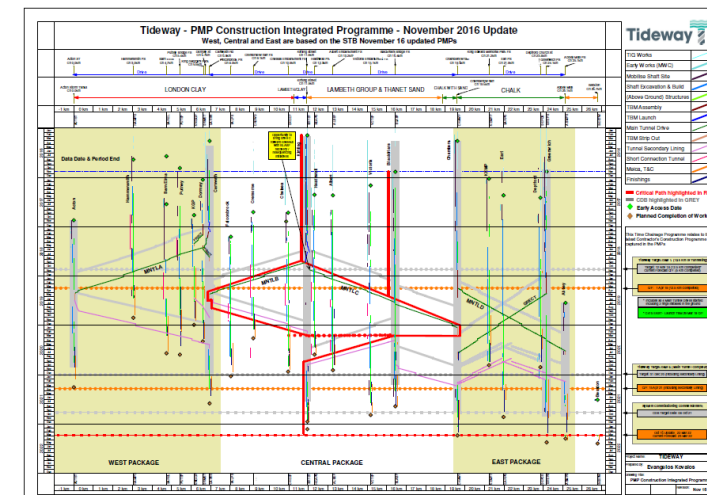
Tideway - PMP Construction Integrated Programme - November 2016 Update
West, Central and East are based on the STB November 16 updated PMPs

Tideway

LONDON CLAY
LAMBETH GROUP & THANET SAND
CHALK WITH SAND
CHALK

Data Date & Period End

MNTLA
MNTLB
MNTLC
MNTLD

WEST PACKAGE
CENTRAL PACKAGE
EAST PACKAGE

TTG Works
Early Works (MWC)
Mobilise Shaft Site
Shaft Excavation & Build
(Above Ground) Structures
TBM Assembly
TBM Launch
Main Tunnel Drive
TBM Strip Out
Tunnel Secondary Lining
Short Connection Tunnel
Meica, T&C
Finishings

Critical Path highlighted in R
CDB highlighted in GREY
Early Access Date
Planned Completion of Work

TIDEWAY
Evangelos Kovalos
PMP Construction Integrated Programme